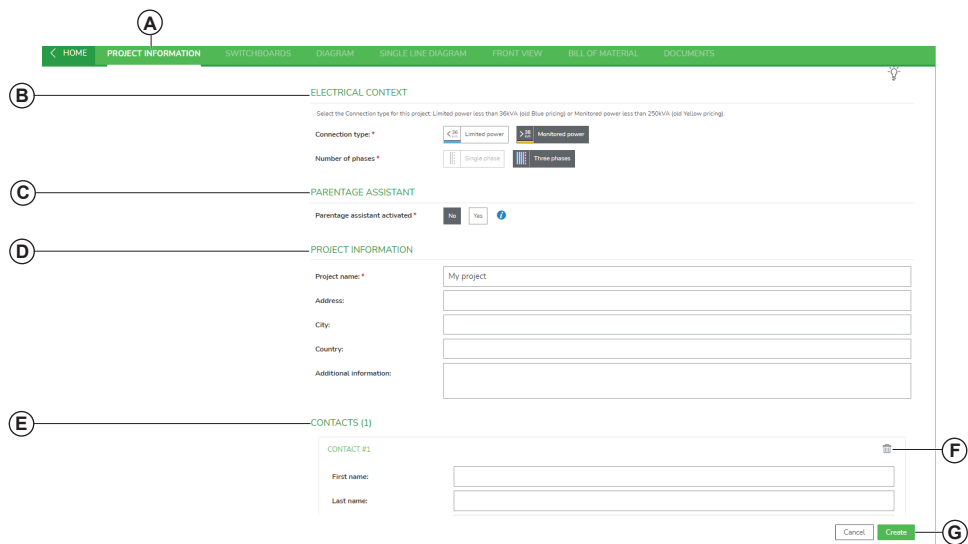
A

< HOME PROJECT INFORMATION SWITCHBOARDS DIAGRAM SINGLE LINE DIAGRAM FRONT VIEW BILL OF MATERIAL DOCUMENTS

B

ELECTRICAL CONTEXT

Select the Connection type for this project: Limited power less than 36kVA (old Blue pricing) or Monitored power less than 250kVA (old Yellow pricing).

Connection type: * Limited power Monitored power

Number of phases * Single phase Three phases

C

PARENTAGE ASSISTANT

Parentage assistant activated * No Yes

D

PROJECT INFORMATION

Project name: * My project

Address:

City:

Country:

Additional information:

E

CONTACTS (1)

CONTACT #1

F

First name:

Last name:

Cancel Create

G